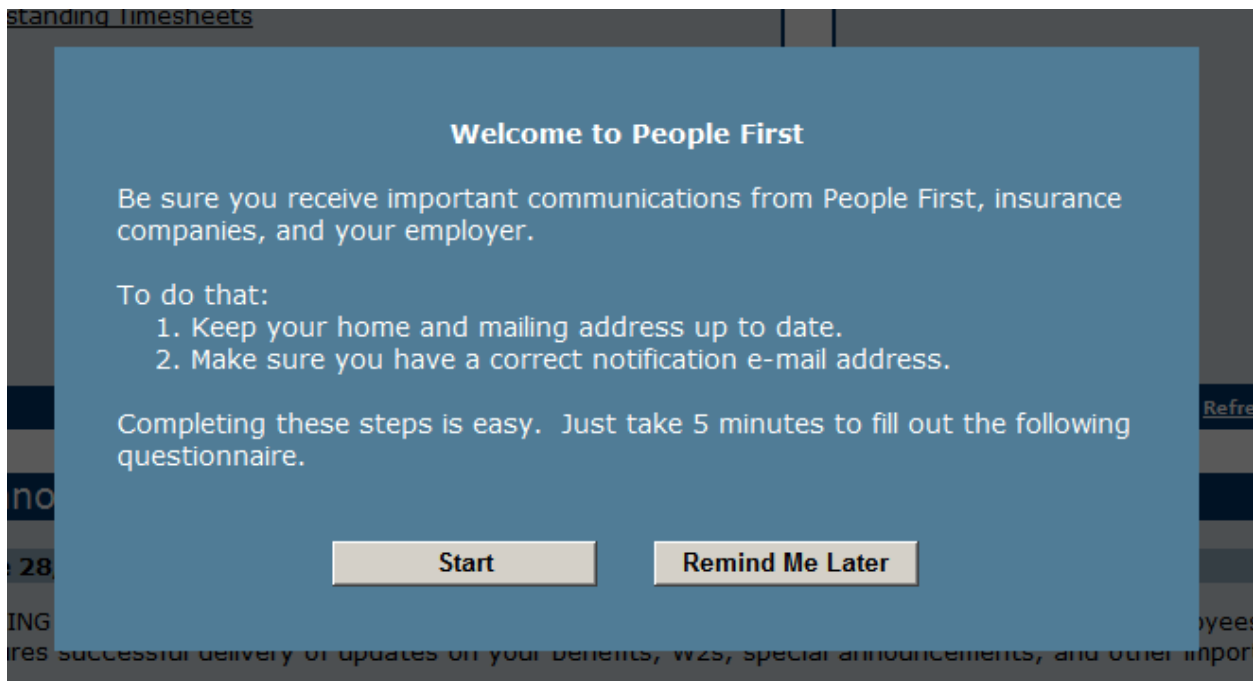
standing Timesheets

Welcome to People First

Be sure you receive important communications from People First, insurance companies, and your employer.

To do that:
1. Keep your home and mailing address up to date.
2. Make sure you have a correct notification e-mail address.

Completing these steps is easy. Just take 5 minutes to fill out the following questionnaire.

Start

Remind Me Later

Refre

no

28

ING

oyees

res successful delivery of updates on your benefits, W2s, special announcements, and other impor